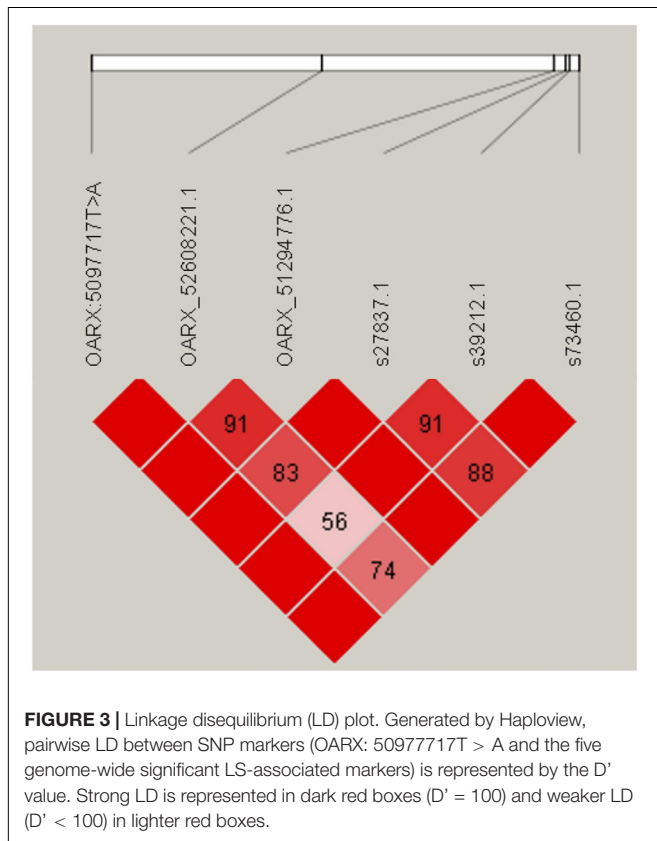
OARX:5097717T>A
OARX_52608221.1
OARX_51294776.1
s27837.1
s39212.1
s73460.1

91
91
83
88
56
74

**FIGURE 3 |** Linkage disequilibrium (LD) plot. Generated by Haploview, pairwise LD between SNP markers (OARX: 50977717T > A and the five genome-wide significant LS-associated markers) is represented by the D' value. Strong LD is represented in dark red boxes (D' = 100) and weaker LD (D' < 100) in lighter red boxes.